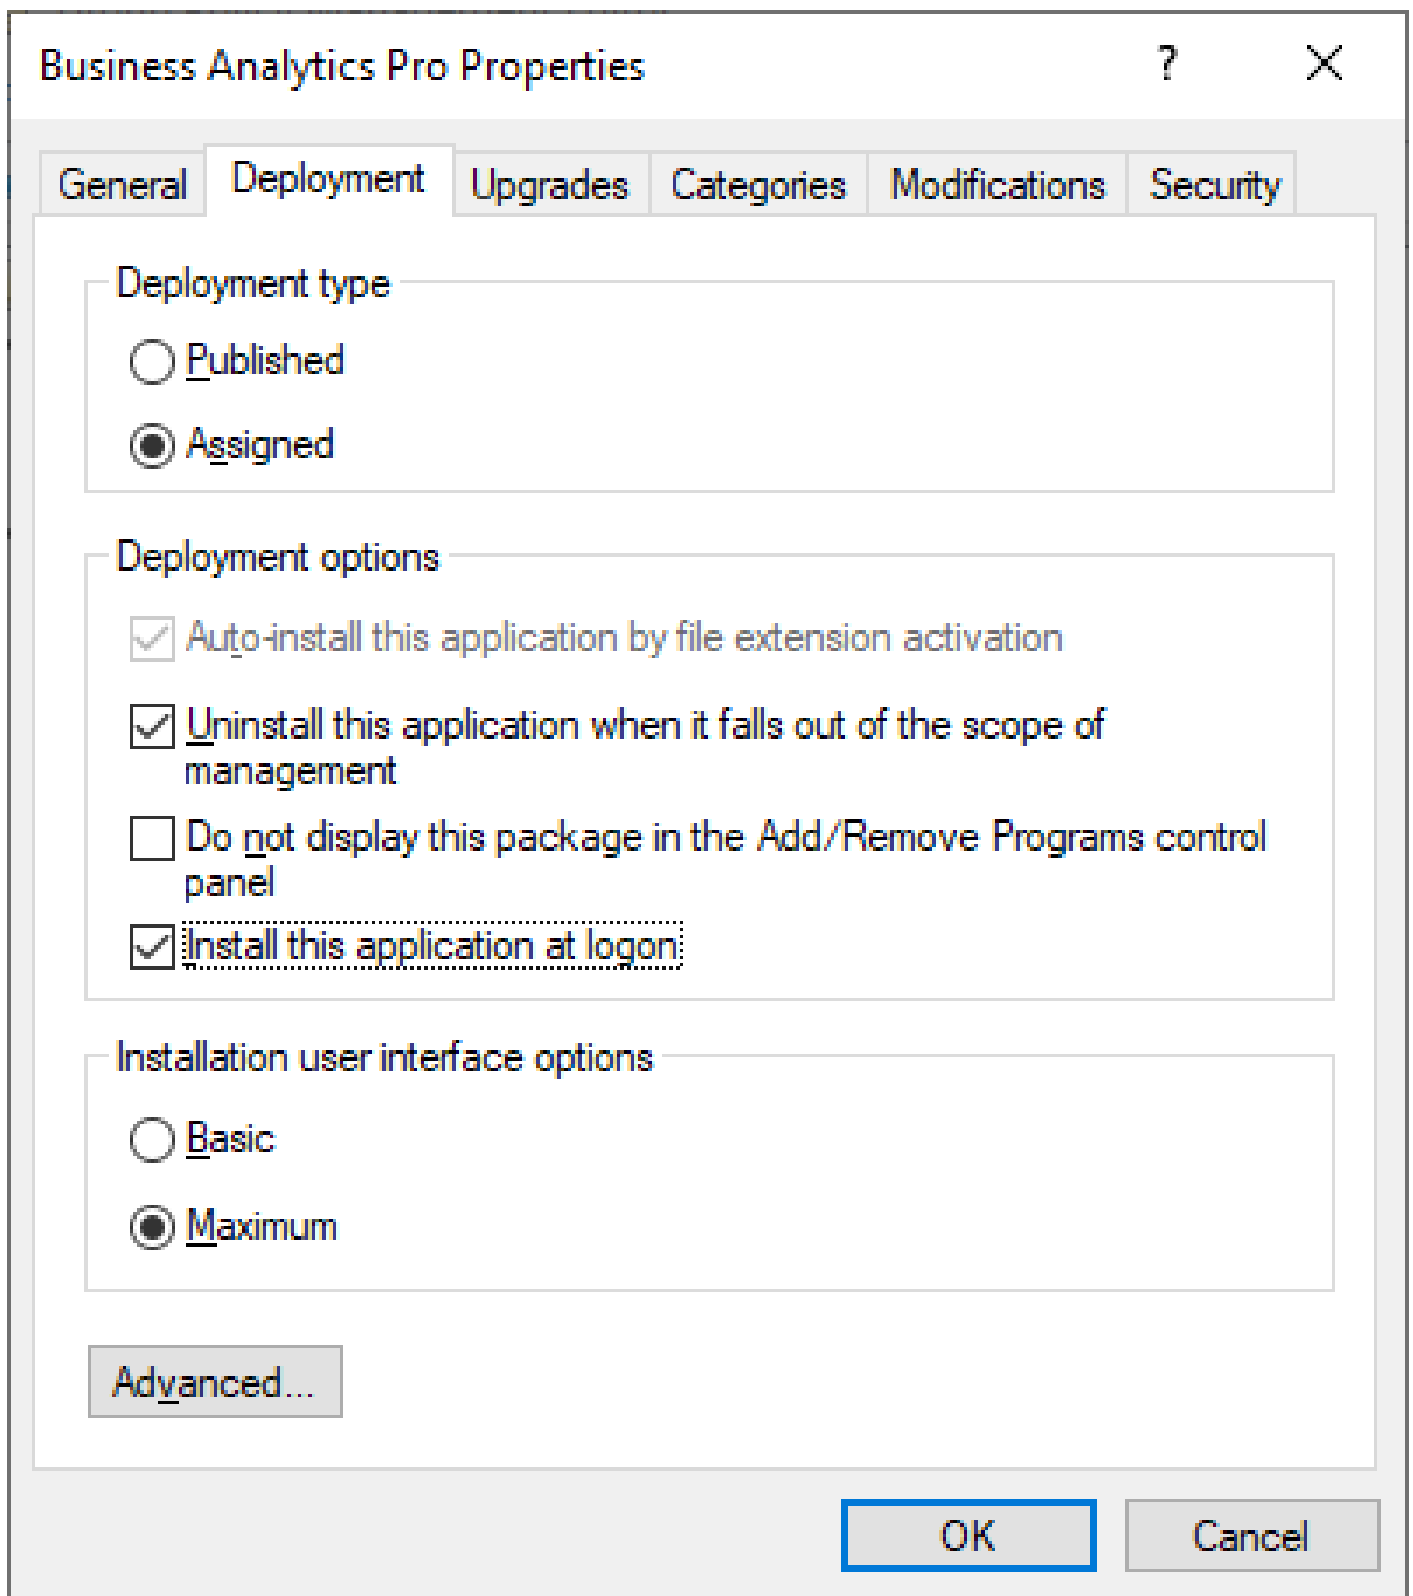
Business Analytics Pro Properties ? X

General Deployment Upgrades Categories Modifications Security

Deployment type

Published

Assigned

Deployment options

Auto-install this application by file extension activation

Uninstall this application when it falls out of the scope of management

Do not display this package in the Add/Remove Programs control panel

Install this application at logon

Installation user interface options

Basic

Maximum

Advanced...

OK Cancel